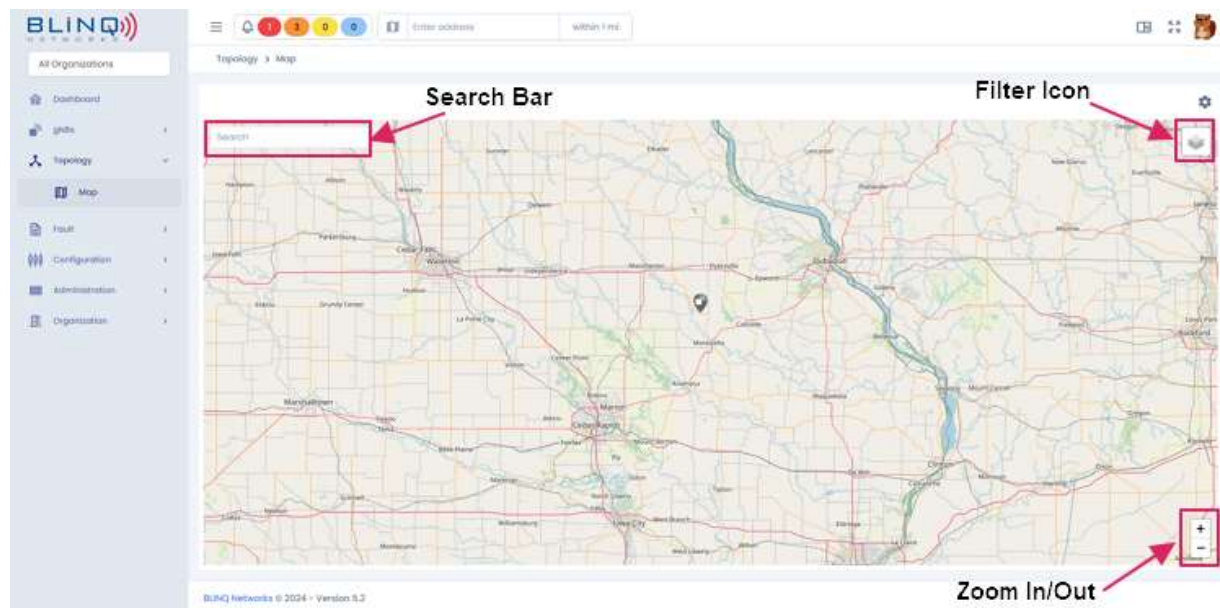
BLINQ
NETWORKS

All Organizations

Dashboard
gNBs
Topology
Map
Fault
Configuration
Administration
Organization

1 3 0 0
Enter address
within 1 mi

Topology > Map

Search Bar
Filter Icon

Search

Waterloo
Cedar Falls
Dubuque
Marion
Cedar Rapids
Iowa City
Marshalltown
Clinton
Monticello
Anamosa

+
−

Zoom In/Out

BLINQ Networks © 2024 - Version 5.2